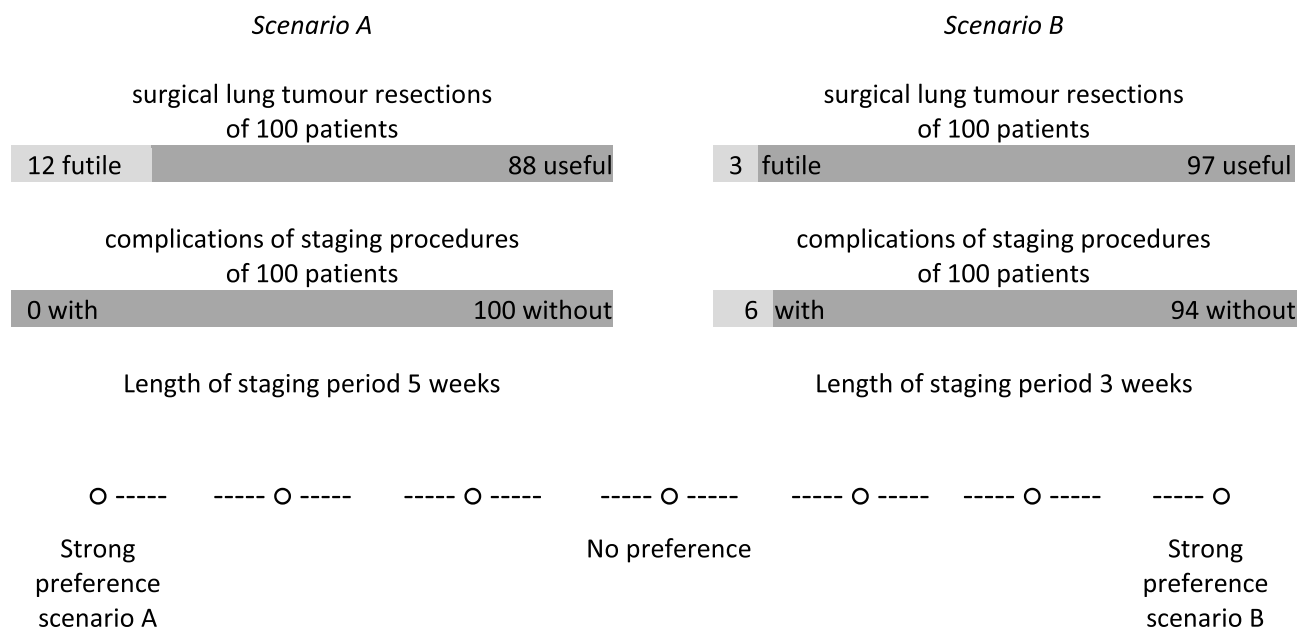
*Scenario A*

surgical lung tumour resections of 100 patients

12 futile 88 useful

complications of staging procedures of 100 patients

0 with 100 without

Length of staging period 5 weeks

*Scenario B*

surgical lung tumour resections of 100 patients

3 futile 97 useful

complications of staging procedures of 100 patients

6 with 94 without

Length of staging period 3 weeks

O ----- ----- O ----- ----- O ----- ----- O ----- ----- O ----- ----- O ----- ----- O

Strong preference scenario A

No preference

Strong preference scenario B